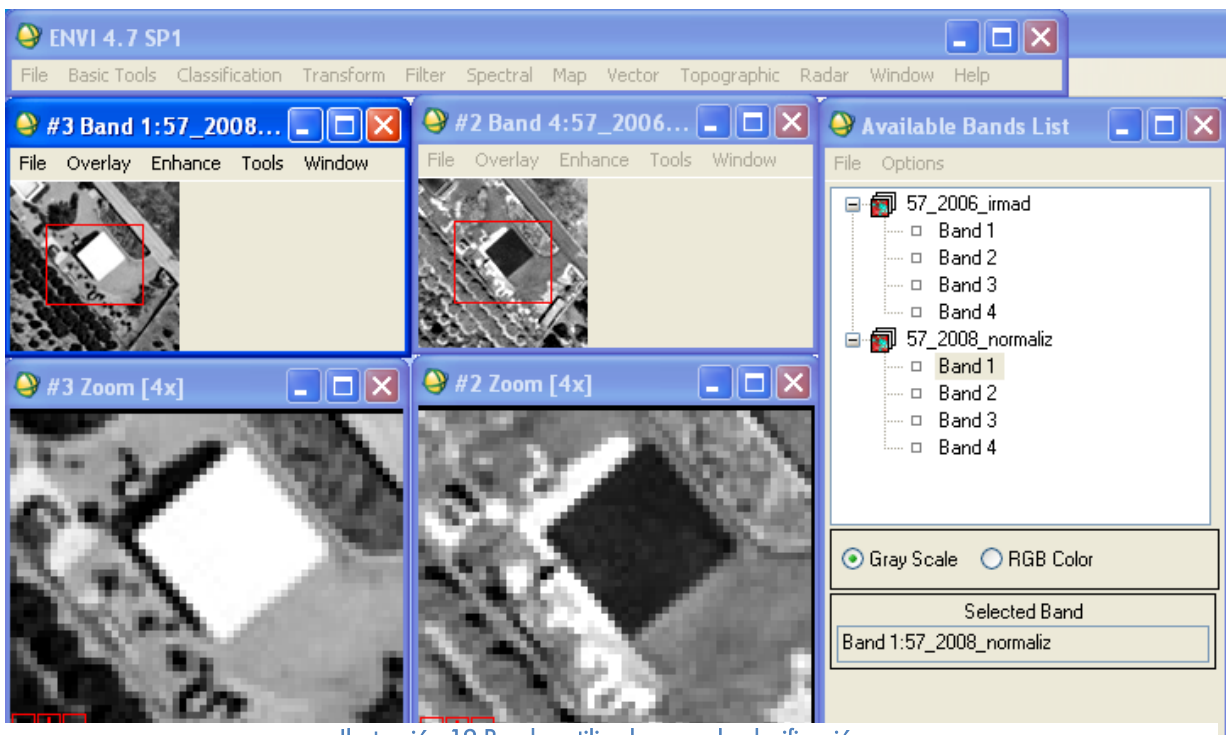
ENVI 4.7 SP1
File Basic Tools Classification Transform Filter Spectral Map Vector Topographic Radar Window Help

#3 Band 1:57_2008...
File Overlay Enhance Tools Window

#2 Band 4:57_2006...
File Overlay Enhance Tools Window

Available Bands List
File Options
57_2006_irmad
Band 1
Band 2
Band 3
Band 4
57_2008_normaliz
Band 1
Band 2
Band 3
Band 4

Gray Scale RGB Color

Selected Band
Band 1:57_2008_normaliz

#3 Zoom [4x]

#2 Zoom [4x]

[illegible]